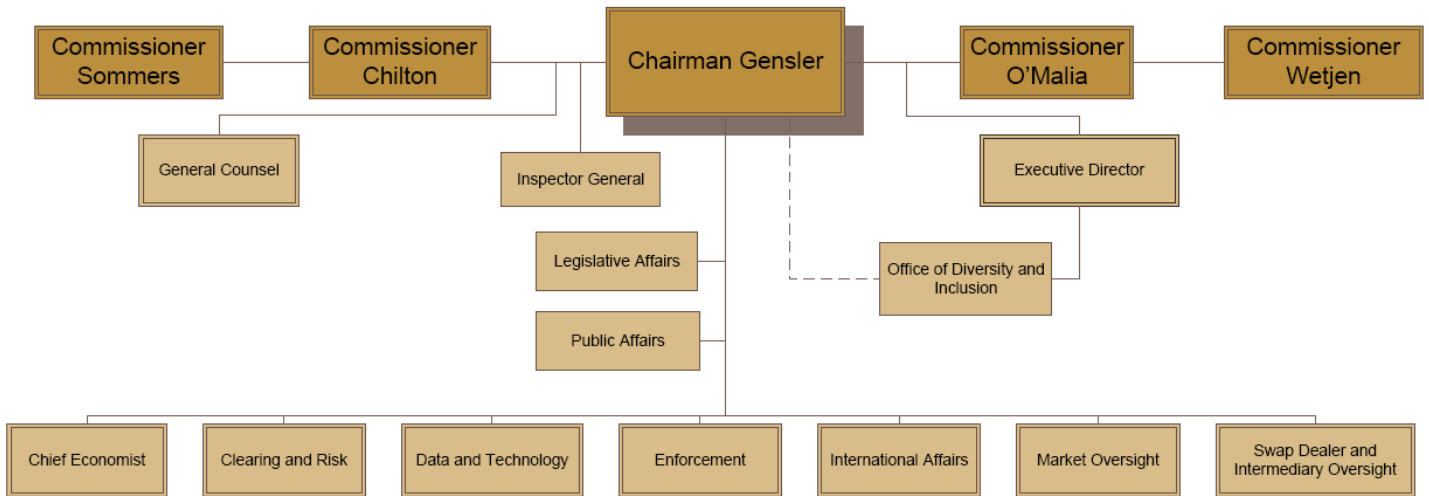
Commissioner Sommers

Commissioner Chilton

Chairman Gensler

Commissioner O'Malia

Commissioner Wetjen

General Counsel

Inspector General

Executive Director

Legislative Affairs

Office of Diversity and Inclusion

Public Affairs

Chief Economist

Clearing and Risk

Data and Technology

Enforcement

International Affairs

Market Oversight

Swap Dealer and Intermediary Oversight